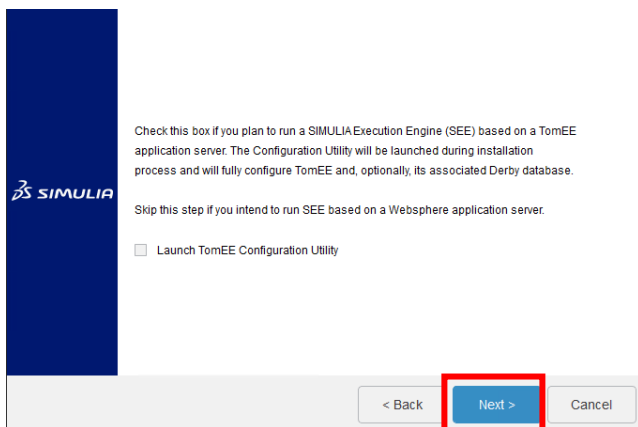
3S SIMULIA

Check this box if you plan to run a SIMULIA Execution Engine (SEE) based on a TomEE application server. The Configuration Utility will be launched during installation process and will fully configure TomEE and, optionally, its associated Derby database.

Skip this step if you intend to run SEE based on a Websphere application server.

Launch TomEE Configuration Utility

< Back

Next >

Cancel